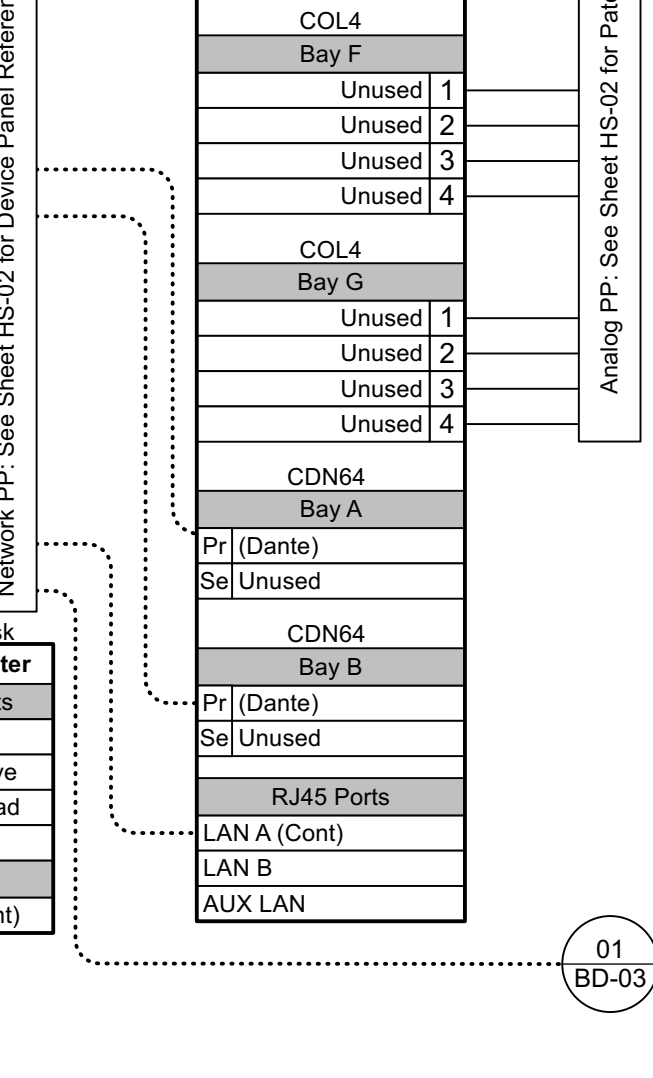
Network PP: See Sheet HS-02 for Device Panel Referen

COL4
Bay F
Unused 1
Unused 2
Unused 3
Unused 4

COL4
Bay G
Unused 1
Unused 2
Unused 3
Unused 4

CDN64
Bay A
Pr (Dante)
Se Unused

CDN64
Bay B
Pr (Dante)
Se Unused

RJ45 Ports
LAN A (Cont)
LAN B
AUX LAN

Analog PP: See Sheet HS-02 for Patc

ck
ter
ts
ve
ad
nt)

01
BD-03